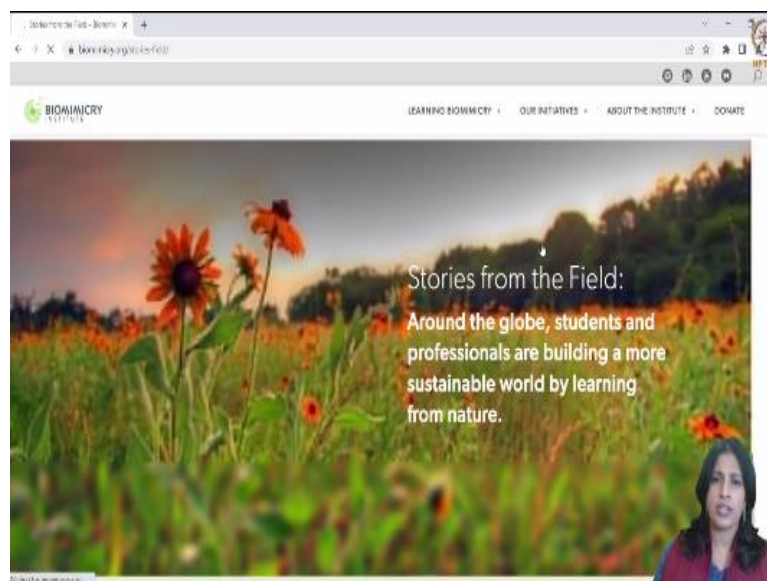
Stories from the Field – Biomimi ×

biomimicry.org/stories-field/

BIOMIMICRY INSTITUTE

LEARNING BIOMIMICRY ▾ OUR INITIATIVES ▾ ABOUT THE INSTITUTE ▾ DONATE

Stories from the Field:

Around the globe, students and professionals are building a more sustainable world by learning from nature.